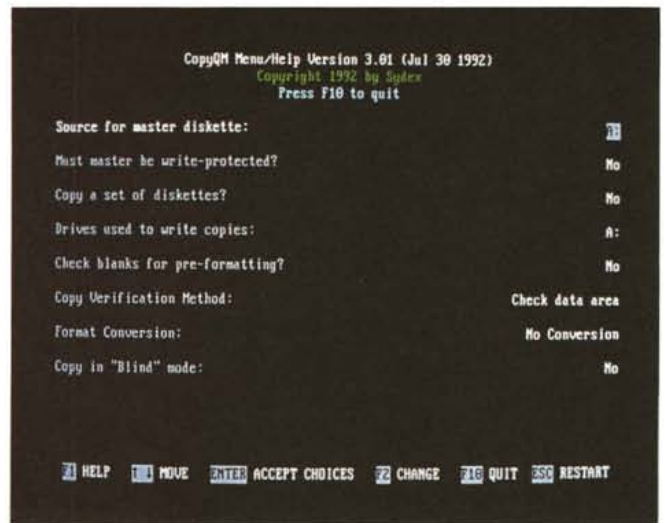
CopyQM Menu/Help Version 3.01 (Jul 30 1992)
Copyright 1992 by Sydex
Press F10 to quit

Source for master diskette: A:

Must master be write-protected? No

Copy a set of diskettes? No

Drives used to write copies: A:

Check blanks for pre-formatting? No

Copy Verification Method: Check data area

Format Conversion: No Conversion

Copy in "Blind" mode: No

F1 HELP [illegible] MOVE ENTER ACCEPT CHOICES F2 CHANGE F10 QUIT ESC RESTART